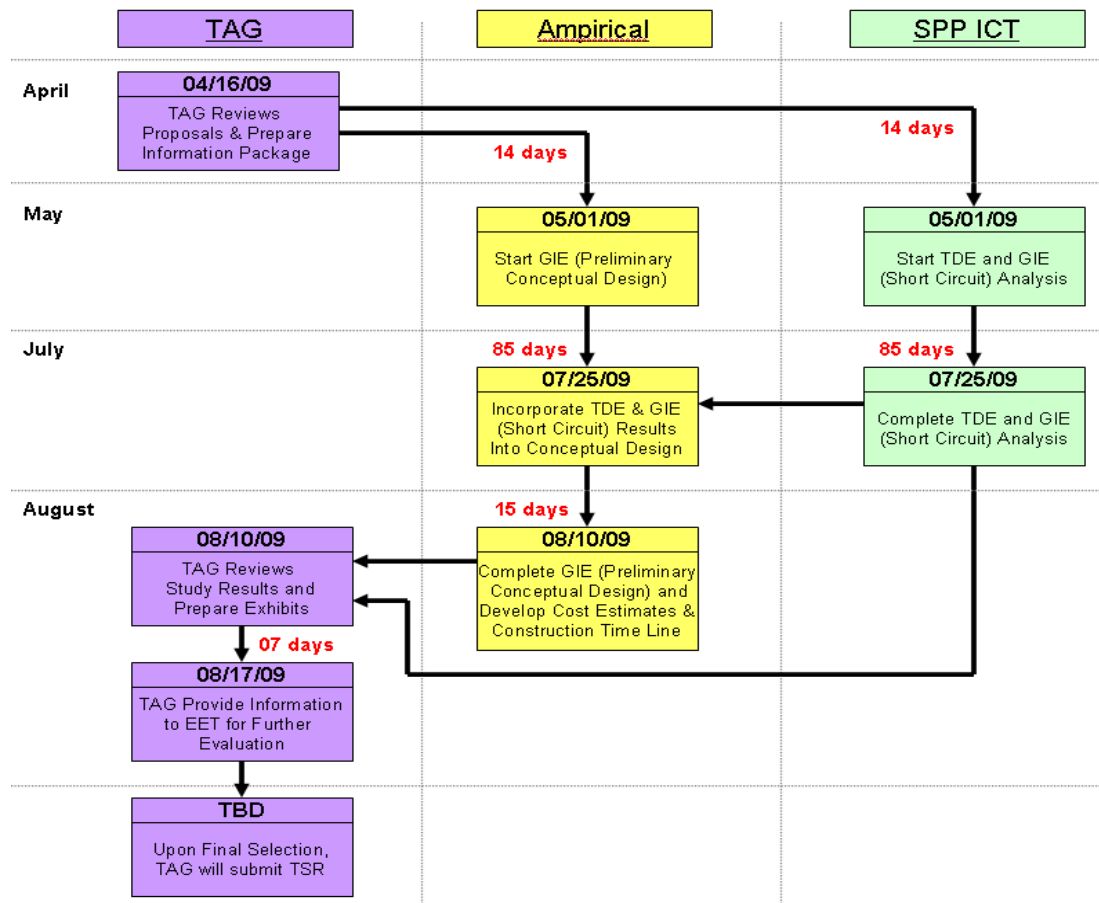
TAG

Ampirical

SPP ICT

April

04/16/09

TAG Reviews Proposals & Prepare Information Package

14 days

14 days

May

05/01/09

Start GIE (Preliminary Conceptual Design)

05/01/09

Start TDE and GIE (Short Circuit) Analysis

July

85 days

85 days

07/25/09

Incorporate TDE & GIE (Short Circuit) Results Into Conceptual Design

07/25/09

Complete TDE and GIE (Short Circuit) Analysis

August

15 days

08/10/09

TAG Reviews Study Results and Prepare Exhibits

08/10/09

Complete GIE (Preliminary Conceptual Design) and Develop Cost Estimates & Construction Time Line

07 days

08/17/09

TAG Provide Information to EET for Further Evaluation

TBD

Upon Final Selection, TAG will submit TSR